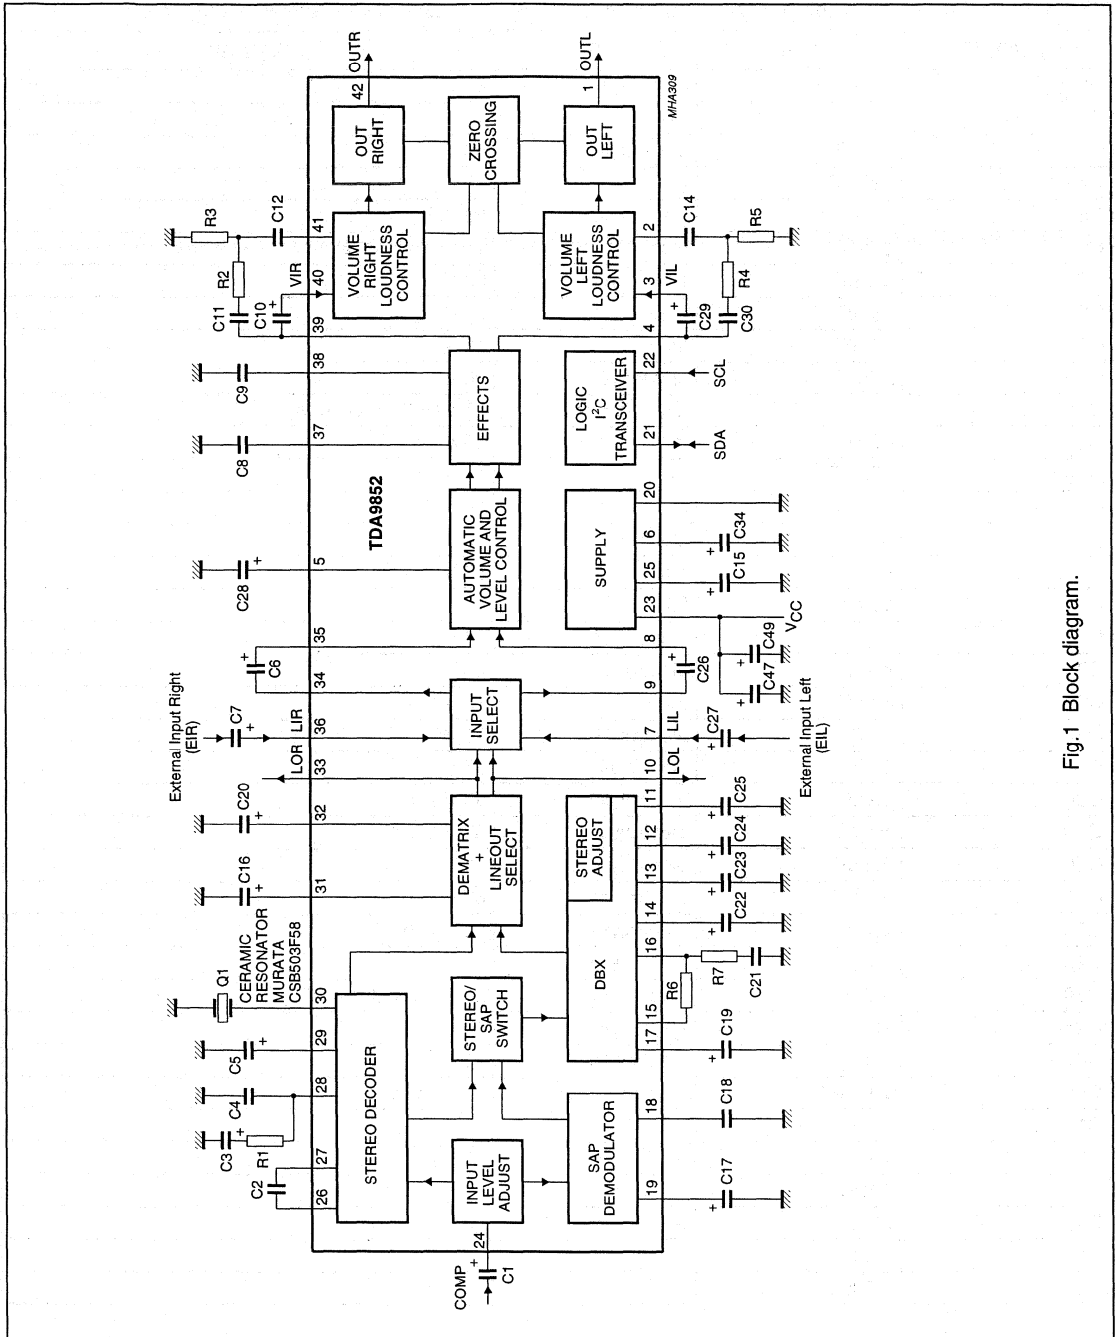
MHA309

OUTR
42
OUT RIGHT
ZERO CROSSING
OUT LEFT
1
OUTL

R3
C12
41
VOLUME RIGHT LOUDNESS CONTROL
VOLUME LEFT LOUDNESS CONTROL
2
C14
R5

R2
C11
C10
VIR
40
39
3
VIL
4
C29
R4
C30

C9
38
EFFECTS
LOGIC $I^2C$ TRANSCEIVER
22
SCL
21
SDA

C8
37
TDA9852

C28
5
AUTOMATIC VOLUME AND LEVEL CONTROL
SUPPLY
20
6
C34
25
C15
23
$V_{CC}$
8
C49
C47

C6
35
34
INPUT SELECT
9
C26

External Input Right (EIR)
C7
LIR
36
LOR
33
7
LIL
C27
10
LOL
External Input Left (EIL)

C20
32
DEMATRIX + LINEOUT SELECT
STEREO ADJUST
11
C25
12
C24
13
C23
14
C22

C16
31
CERAMIC RESONATOR MURATA CSB503F58
Q1
30
DBX
16
R7
C21
R6
15

C5
29
STEREO/SAP SWITCH
17
C19

C4
28
STEREO DECODER
SAP DEMODULATOR
18
C18

C3
R1
27
C2
26
INPUT LEVEL ADJUST
19
C17

COMP
C1
24

Fig.1 Block diagram.